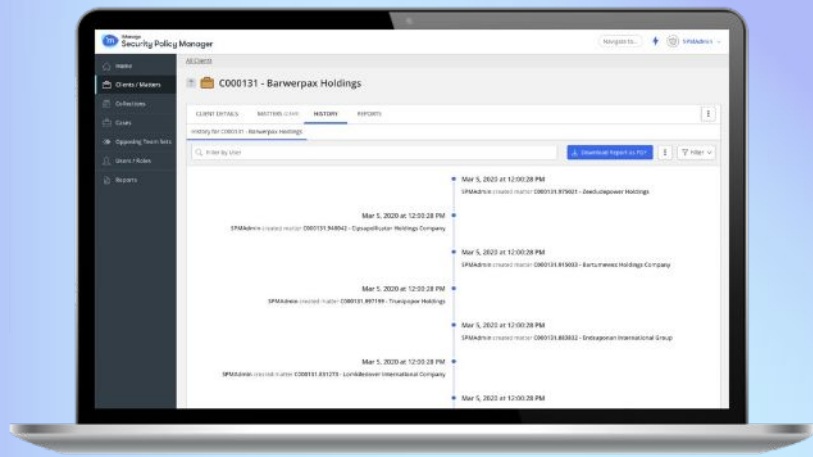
iManage Security Policy Manager

Navigate to... SPMAdmin

Home
Clients / Matters
Collections
Cases
Opposing Team Sets
Users / Roles
Reports

All Clients

C000131 - Barwerpax Holdings

CLIENT DETAILS
MATTERS (1,999)
HISTORY
REPORTS

History for C000131 - Barwerpax Holdings

Filter by User

Download Report as PDF

Filter

Mar 5, 2020 at 12:00:28 PM
SPMAdmin created matter C000131.975021 - Zeedudepower Holdings

Mar 5, 2020 at 12:00:28 PM
SPMAdmin created matter C000131.948042 - Dopapedfuster Holdings Company

Mar 5, 2020 at 12:00:28 PM
SPMAdmin created matter C000131.915033 - Bortumewex Holdings Company

Mar 5, 2020 at 12:00:28 PM
SPMAdmin created matter C000131.897199 - Tranipopor Holdings

Mar 5, 2020 at 12:00:28 PM
SPMAdmin created matter C000131.883832 - Erdaugonan International Group

Mar 5, 2020 at 12:00:28 PM
SPMAdmin created matter C000131.831279 - Lomildeover International Company

Mar 5, 2020 at 12:00:28 PM